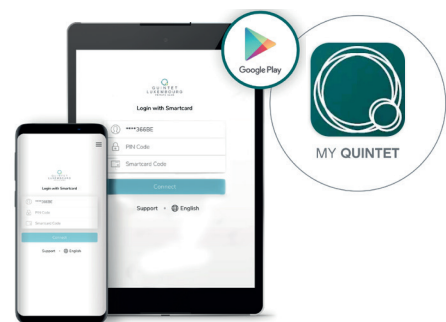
Google Play

QUINTET LUXEMBOURG

Login with Smartcard

****3668E

PIN Code

Smartcard Code

Connect

Support · English

QUINTET LUXEMBOURG

Login with Smartcard

****3668E

PIN Code

Smartcard Code

Connect

Support · English

MY QUINTET